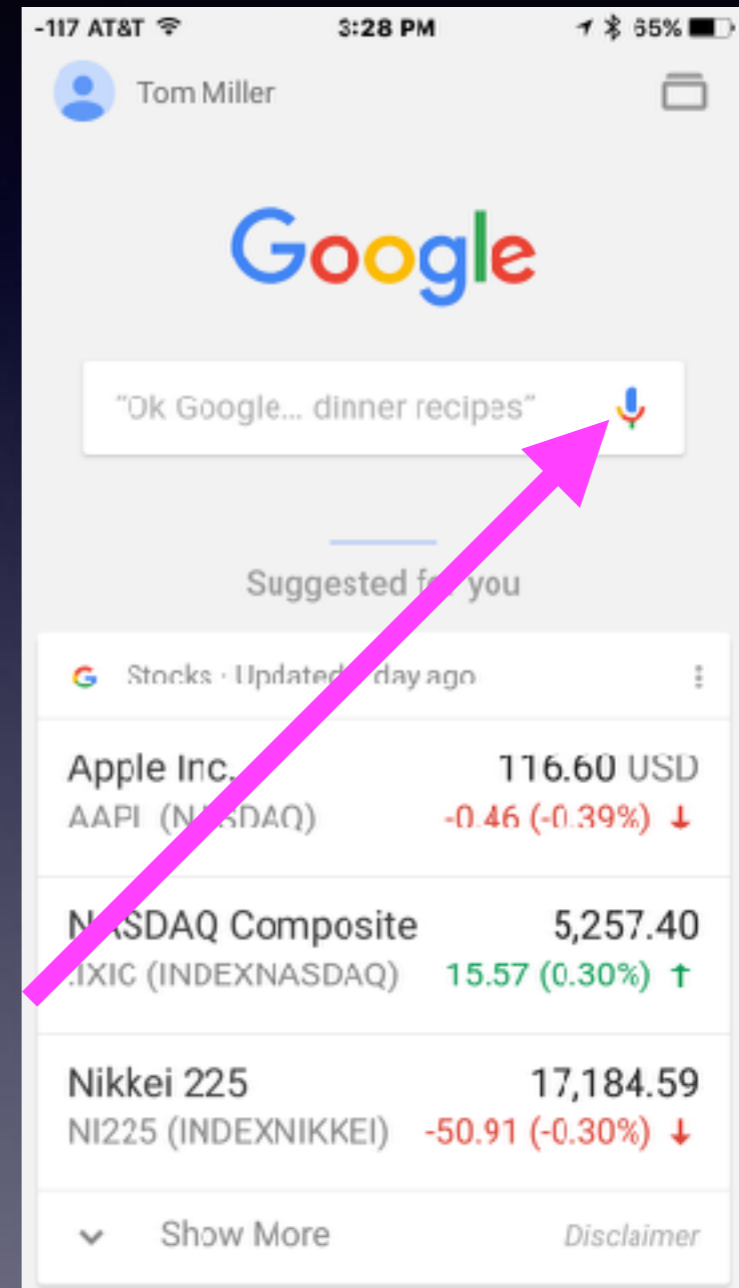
-117 AT&T 3:28 PM 65%

Tom Miller

Google

"Ok Google... dinner recipes"

Suggested f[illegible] you

G Stocks · Updated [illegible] day ago

Apple Inc. 116.60 USD
AAPL (N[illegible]SDAQ) -0.46 (-0.39%)

N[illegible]SDAQ Composite 5,257.40
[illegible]IXIC (INDEXNASDAQ) 15.57 (0.30%)

Nikkei 225 17,184.59
NI225 (INDEXNIKKEI) -50.91 (-0.30%)

Show More Disclaimer